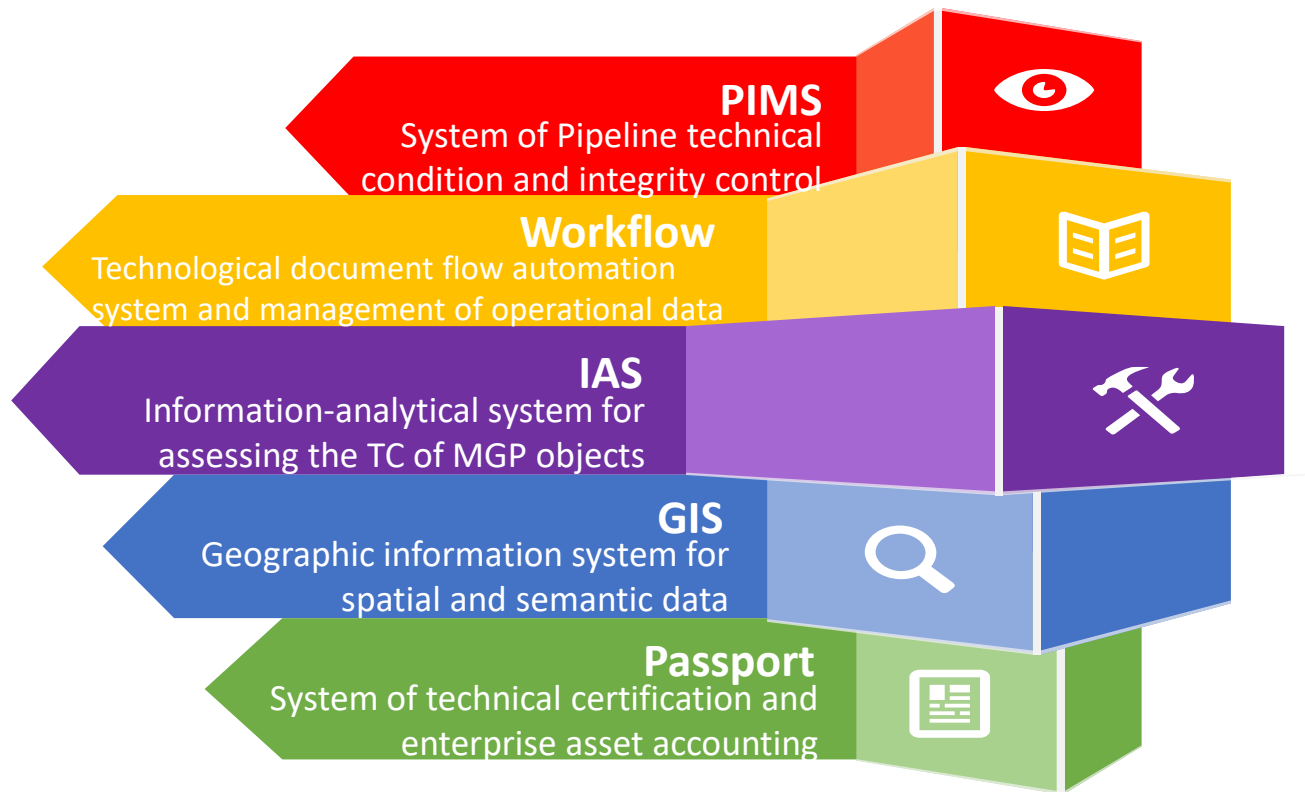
PIMS
System of Pipeline technical condition and integrity control

Workflow
Technological document flow automation system and management of operational data

IAS
Information-analytical system for assessing the TC of MGP objects

GIS
Geographic information system for spatial and semantic data

Passport
System of technical certification and enterprise asset accounting